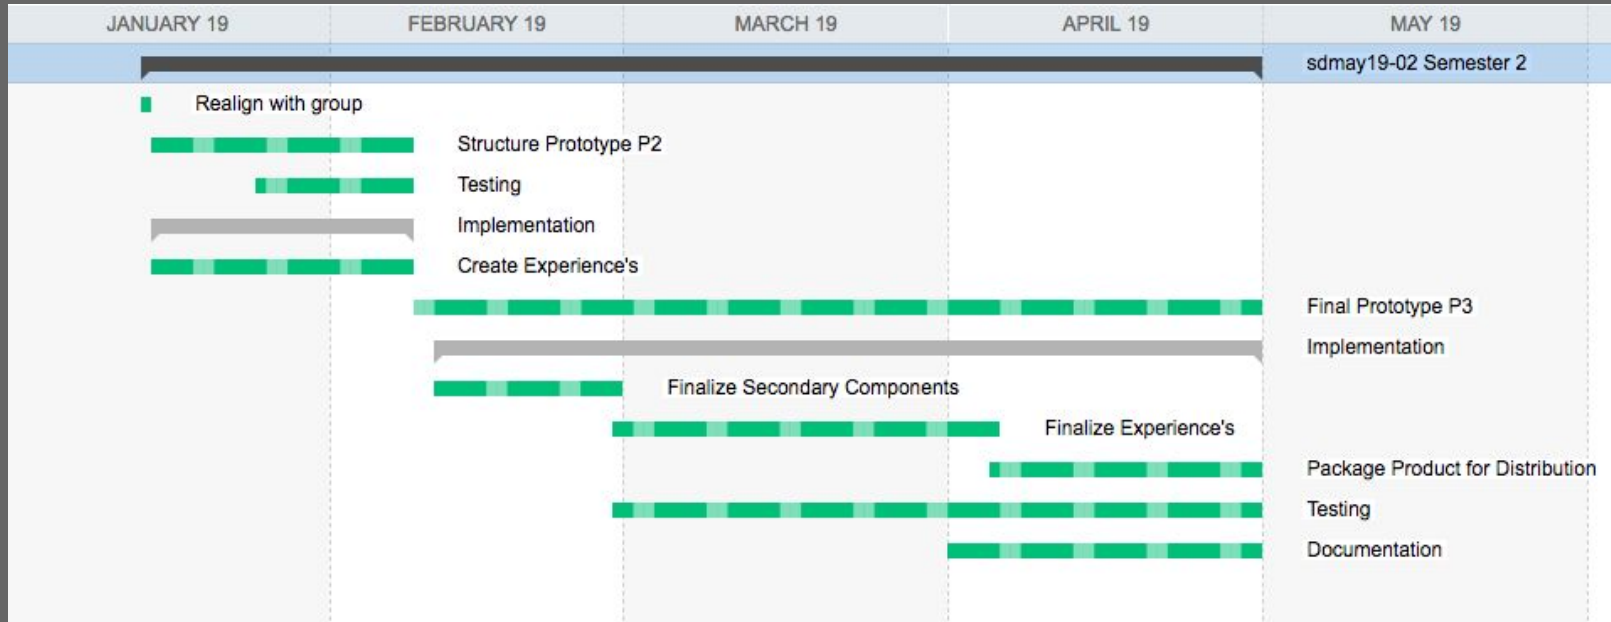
JANUARY 19 FEBRUARY 19 MARCH 19 APRIL 19 MAY 19

sdmay19-02 Semester 2

Realign with group

Structure Prototype P2

Testing

Implementation

Create Experience's

Final Prototype P3

Implementation

Finalize Secondary Components

Finalize Experience's

Package Product for Distribution

Testing

Documentation